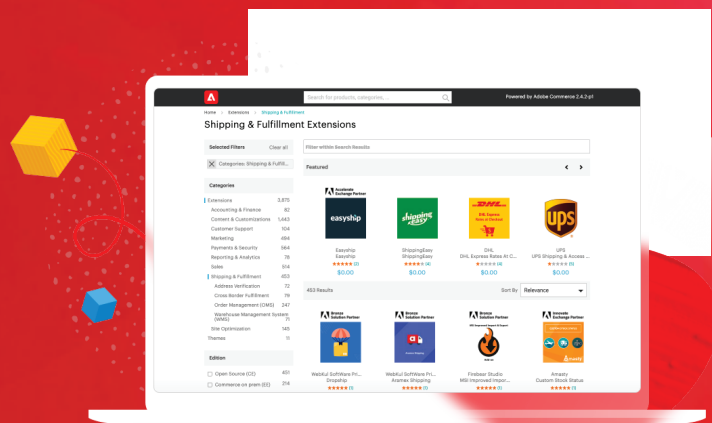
Search for products, categories...

Powered by Adobe Commerce 2.4.2-p1

Home > Extensions > Shipping & Fulfillment

Shipping & Fulfillment Extensions

Selected Filters
Clear all
Categories: Shipping & Fulfill...

Categories

Extensions 3,875
Accounting & Finance 82
Content & Customizations 1,443
Customer Support 104
Marketing 494
Payments & Security 564
Reporting & Analytics 78
Sales 914
Shipping & Fulfillment 453
Address Verification 72
Cross Border Fulfillment 79
Order Management (OMS) 247
Warehouse Management System (WMS) 71
Site Optimization 145
Themes 11

Edition

Open Source (CE) 451
Commerce on prem (EE) 214

Filter within Search Results

Featured

Accelerate Exchange Partner
easyship
Easyship
Easyship
(2)
$0.00

shipping easy
ShippingEasy
ShippingEasy
(4)
$0.00

DHL
DHL
DHL Express Rates At C...
(4)
$0.00

UPS
UPS
UPS Shipping & Access ...
(1)
$0.00

453 Results

Sort By Relevance

Bronze Solution Partner
Webkul Software Pri...
Dropship
(1)

Bronze Solution Partner
Webkul Software Pri...
Aramex Shipping
(1)

Bronze Solution Partner
Firebear Studio
MSI Improved Impor...
(1)

Innovate Exchange Partner
Amasty
Custom Stock Status
(1)